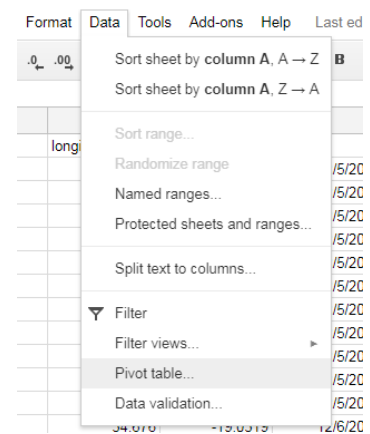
Format Data Tools Add-ons Help Last ed

.0 .00

Sort sheet by column A, A → Z

Sort sheet by column A, Z → A

B

longi

Sort range...

Randomize range

Named ranges...

Protected sheets and ranges...

Split text to columns...

Filter

Filter views...

Pivot table...

Data validation...

/5/20
/5/20
/5/20
/5/20
/5/20
/5/20
/5/20
/5/20
/5/20
/5/20
/5/20
/5/20
/5/20
/5/20

34.676 -75.0519 12/6/20